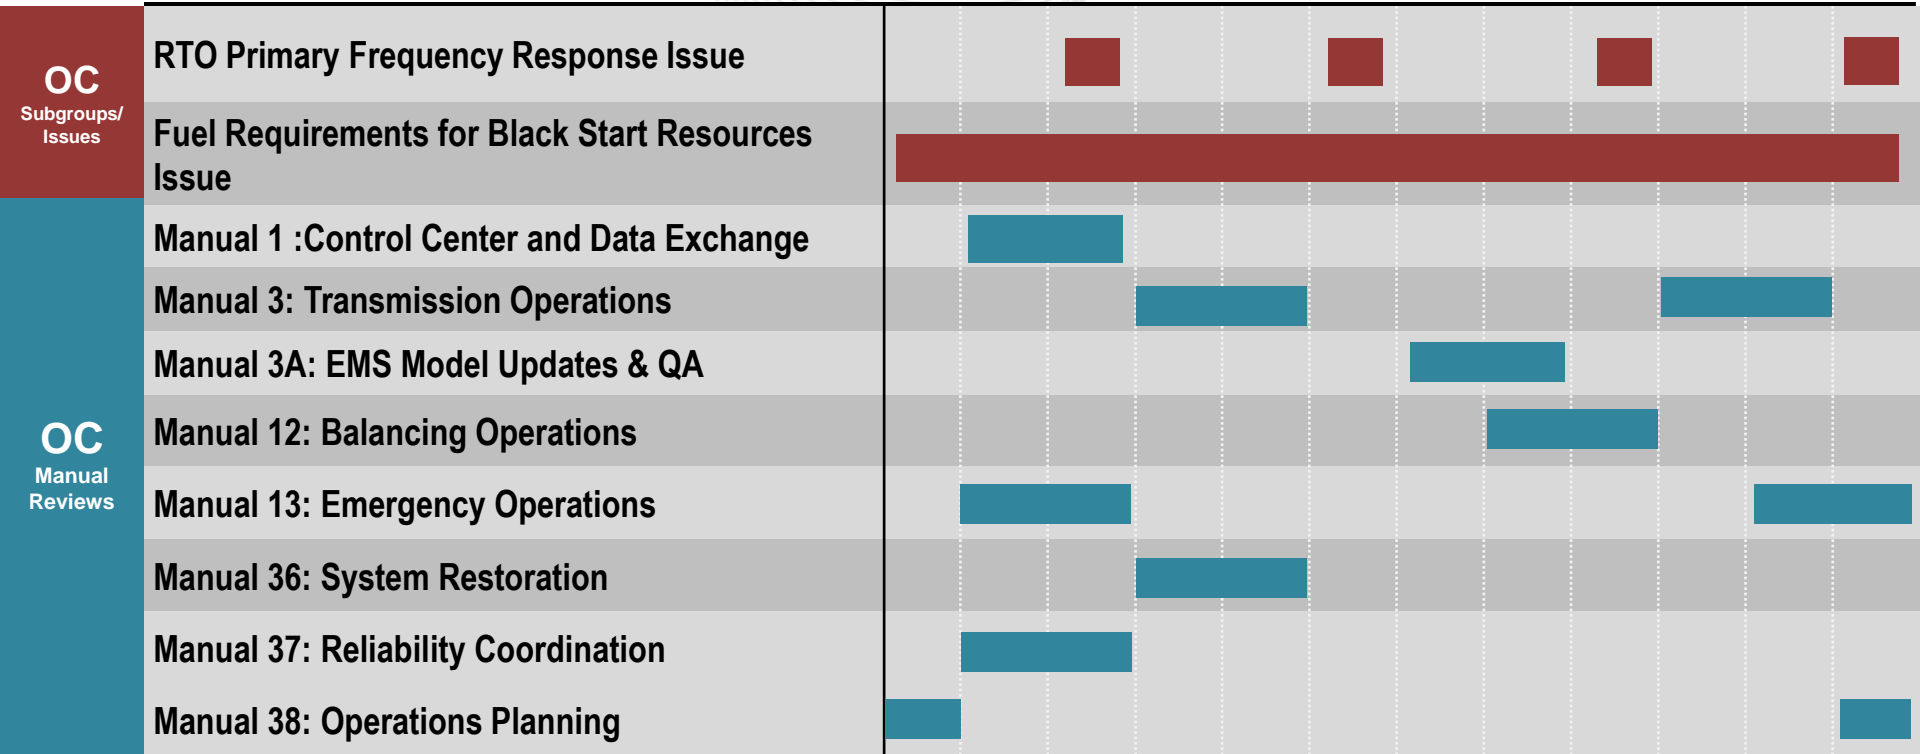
OC
Subgroups/
Issues

OC
Manual
Reviews

| | |
|---|---|
| RTO Primary Frequency Response Issue | |
| Fuel Requirements for Black Start Resources Issue | |
| Manual 1 :Control Center and Data Exchange | |
| Manual 3: Transmission Operations | |
| Manual 3A: EMS Model Updates & QA | |
| Manual 12: Balancing Operations | |
| Manual 13: Emergency Operations | |
| Manual 36: System Restoration | |
| Manual 37: Reliability Coordination | |
| Manual 38: Operations Planning | |